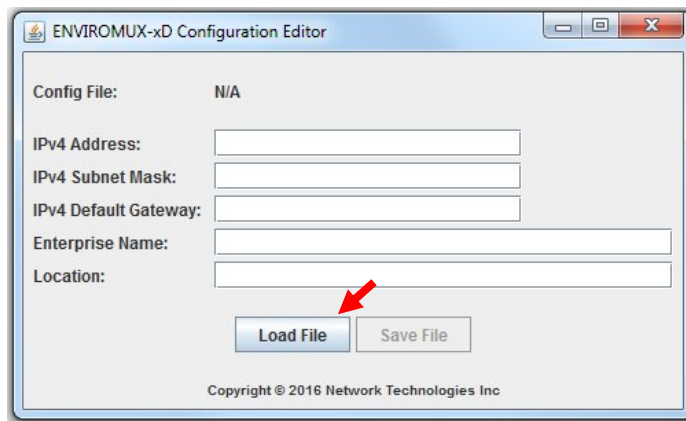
ENVIROMUX-xD Configuration Editor

Config File: N/A

IPv4 Address:

IPv4 Subnet Mask:

IPv4 Default Gateway:

Enterprise Name:

Location:

Load File

Save File

Copyright © 2016 Network Technologies Inc